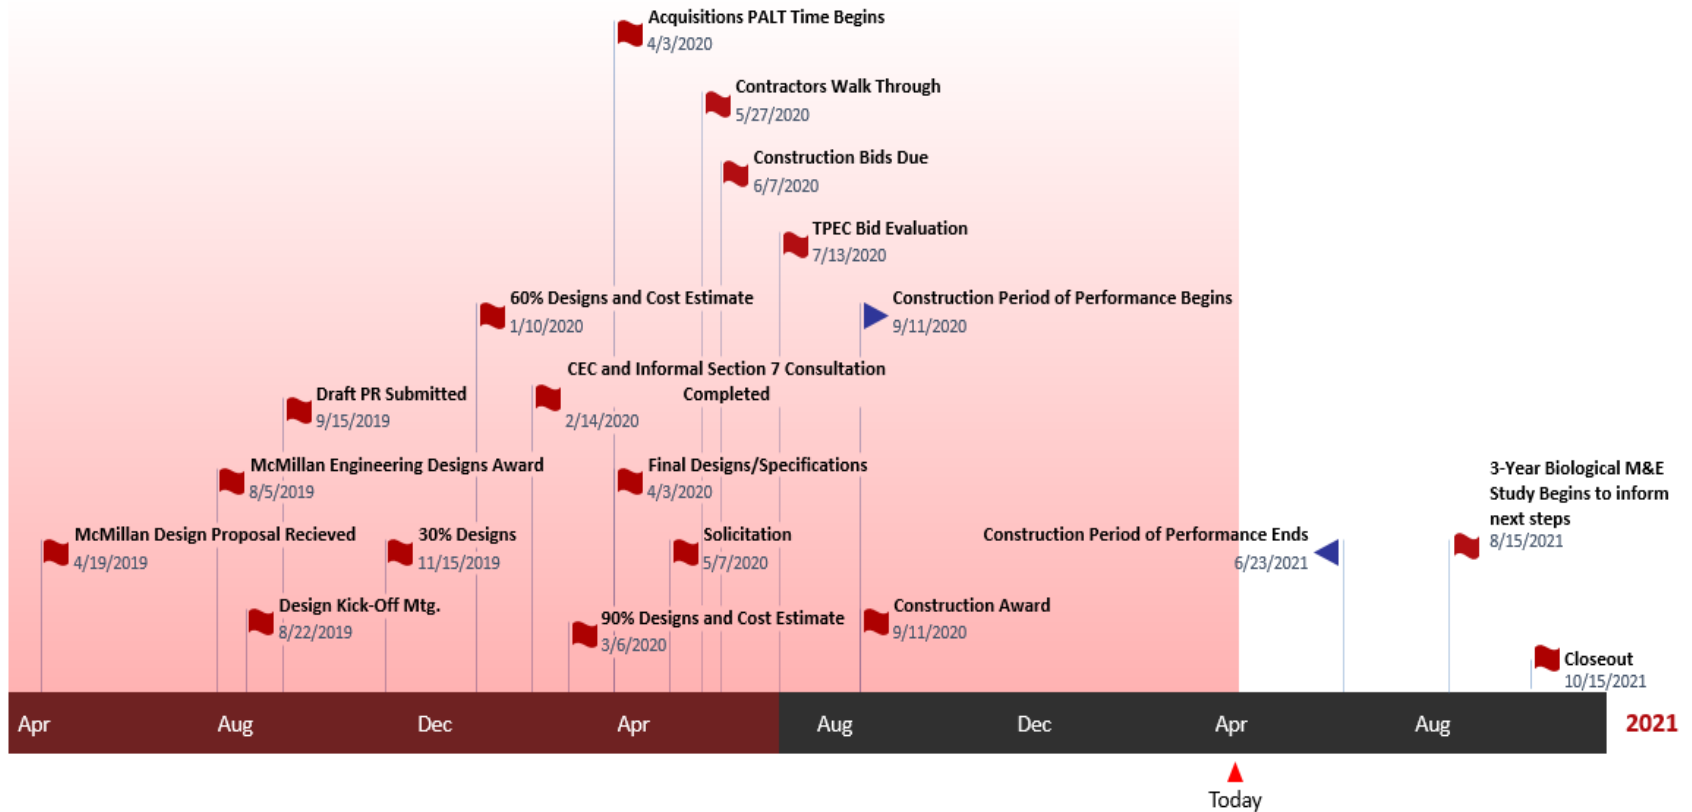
Acquisitions PALT Time Begins
4/3/2020

Contractors Walk Through
5/27/2020

Construction Bids Due
6/7/2020

TPEC Bid Evaluation
7/13/2020

60% Designs and Cost Estimate
1/10/2020

Construction Period of Performance Begins
9/11/2020

CEC and Informal Section 7 Consultation Completed
2/14/2020

Draft PR Submitted
9/15/2019

McMillan Engineering Designs Award
8/5/2019

Final Designs/Specifications
4/3/2020

3-Year Biological M&E Study Begins to inform next steps
8/15/2021

McMillan Design Proposal Recieved
4/19/2019

30% Designs
11/15/2019

Solicitation
5/7/2020

Construction Period of Performance Ends
6/23/2021

Design Kick-Off Mtg.
8/22/2019

90% Designs and Cost Estimate
3/6/2020

Construction Award
9/11/2020

Closeout
10/15/2021

Apr Aug Dec Apr Aug Dec Apr Aug 2021

Today